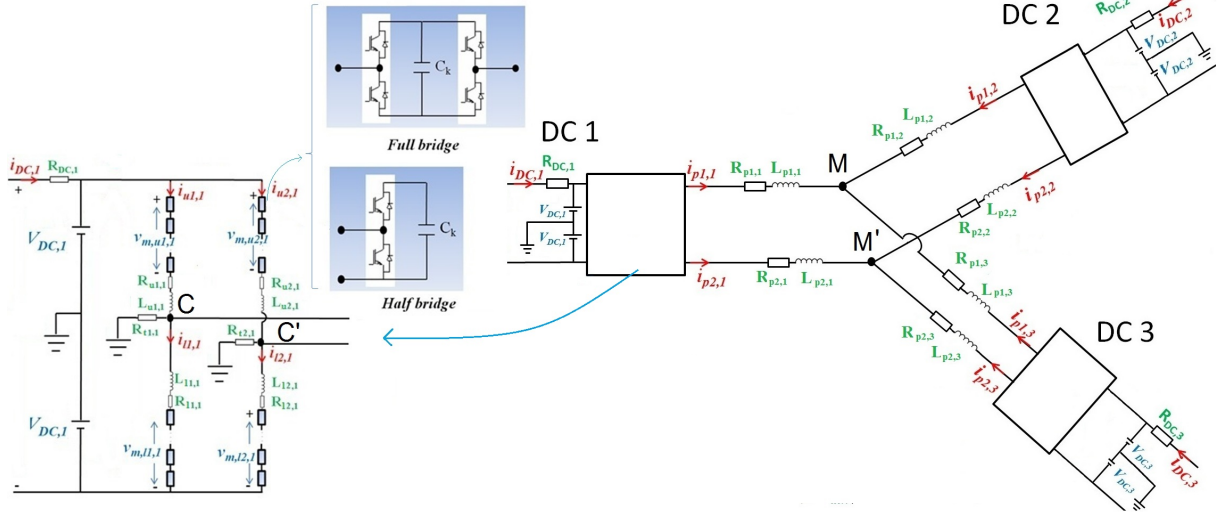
$C_k$

Full bridge

$C_k$

Half bridge

$i_{DC,1}$
$R_{DC,1}$
+
$V_{DC,1}$
$i_{u1,1}$
$v_{m,u1,1}$
$R_{u1,1}$
$L_{u1,1}$
$R_{t1,1}$
C
$i_{l1,1}$
$L_{l1,1}$
$R_{l1,1}$
$v_{m,l1,1}$
$i_{u2,1}$
$v_{m,u2,1}$
$R_{u2,1}$
$L_{u2,1}$
$R_{t2,1}$
C'
$i_{l2,1}$
$L_{l2,1}$
$R_{l2,1}$
$v_{m,l2,1}$
$V_{DC,1}$
-

DC 1
$i_{DC,1}$
$R_{DC,1}$
$V_{DC,1}$
$V_{DC,1}$
$i_{p1,1}$
$R_{p1,1}$
$L_{p1,1}$
M
$i_{p2,1}$
$R_{p2,1}$
$L_{p2,1}$
M'

DC 2
$R_{DC,2}$
$i_{DC,2}$
$V_{DC,2}$
$V_{DC,2}$
$i_{p1,2}$
$R_{p1,2}$
$L_{p1,2}$
$i_{p2,2}$
$L_{p2,2}$
$R_{p2,2}$

$R_{p1,3}$
$L_{p1,3}$
$i_{p1,3}$
$R_{p2,3}$
$L_{p2,3}$
$i_{p2,3}$
DC 3
$R_{DC,3}$
$i_{DC,3}$
$V_{DC,3}$
$V_{DC,3}$